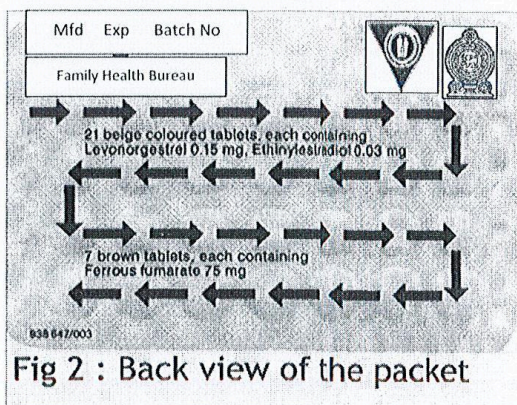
Mfd Exp Batch No

Family Health Bureau

21 beige coloured tablets, each containing Levonorgestrel 0.15 mg, Ethinylestradiol 0.03 mg

7 brown tablets, each containing Ferrous fumarate 75 mg

038 647/003

Fig 2 : Back view of the packet